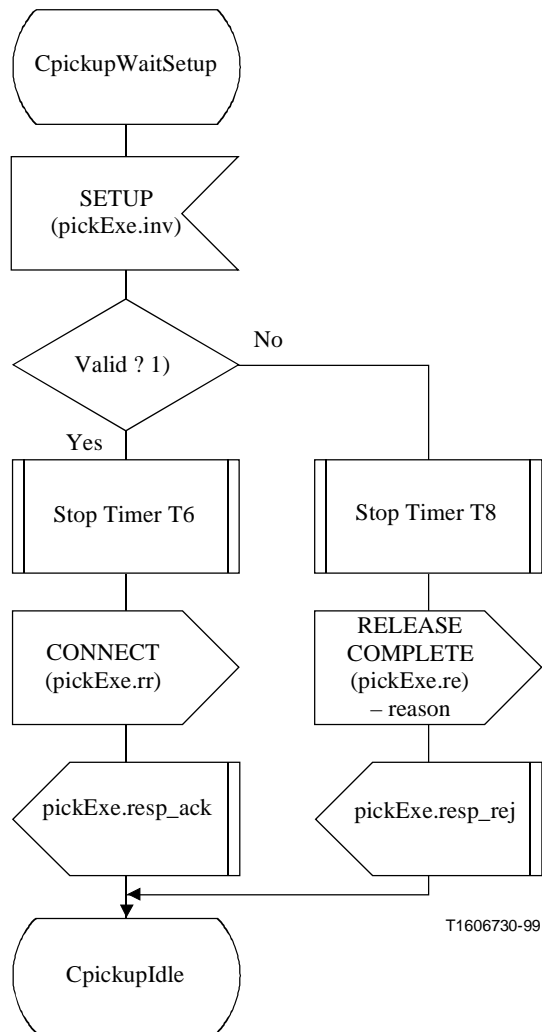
CpickupWaitSetup

SETUP
(pickExe.inv)

Valid ? 1)

No

Yes

Stop Timer T6

Stop Timer T8

CONNECT
(pickExe.rr)

RELEASE
COMPLETE
(pickExe.re)
– reason

pickExe.resp_ack

pickExe.resp_rej

T1606730-99

CpickupIdle